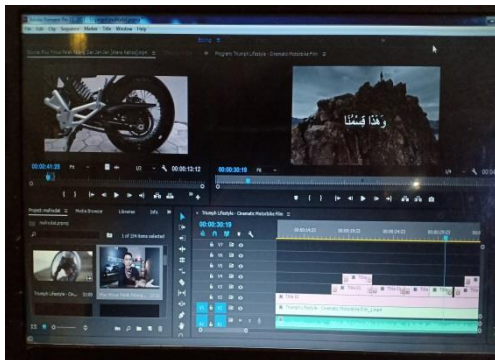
File Edit Clip Sequence Marker Title Window Help

Editing

Program: Triumph Lifestyle - Cinematic Motorbike Film

00:00:41:25

Fit

1/2

00:00:12:12

00:00:30:19

Fit

وَهَذَا قِسْمَتُنَا

Project: motivate

Media Browser

Libraries

Info

motivate.prproj

1 of 194 items selected

Triumph Lifestyle - Ci...

Triumph Lifestyle - Cinematic Motorbike Film

00:00:30:19

V7

V6

V5

V4

V3

V2

V1

A1

Title 01

Triumph Lifestyle - Cinematic Motorbike Film_1.mp4